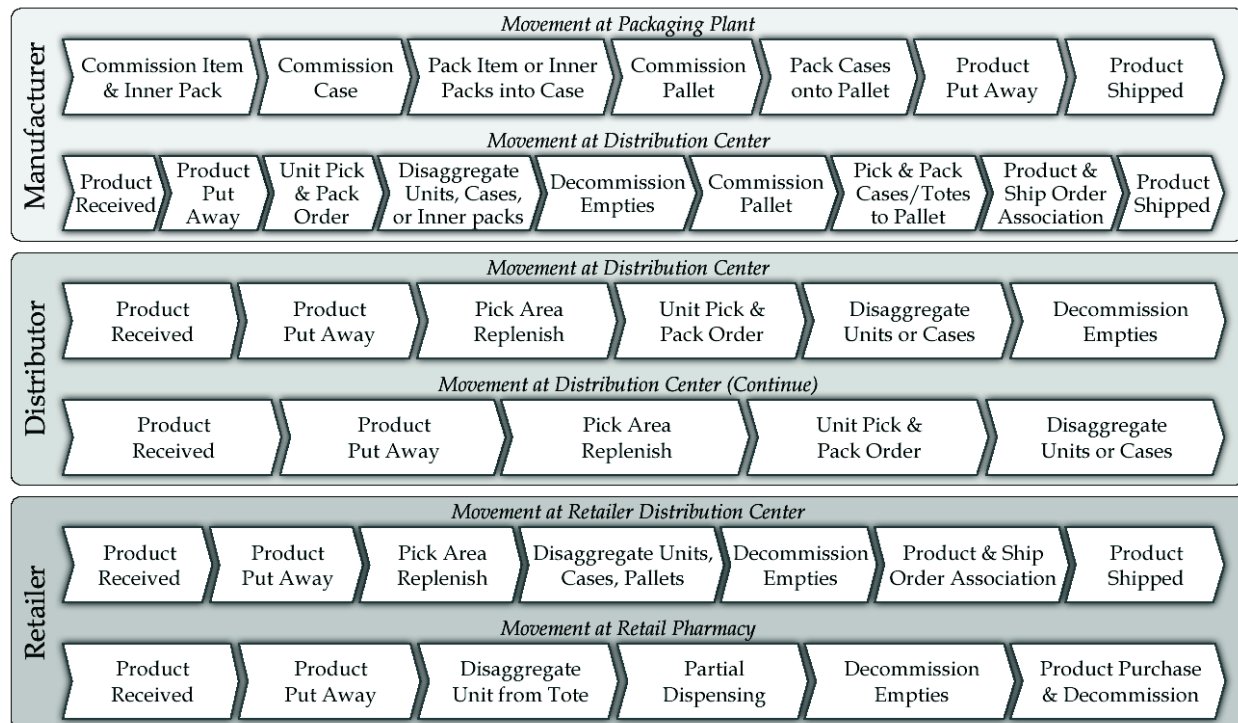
Manufacturer

*Movement at Packaging Plant*

Commission Item & Inner Pack | Commission Case | Pack Item or Inner Packs into Case | Commission Pallet | Pack Cases onto Pallet | Product Put Away | Product Shipped

*Movement at Distribution Center*

Product Received | Product Put Away | Unit Pick & Pack Order | Disaggregate Units, Cases, or Inner packs | Decommission Empties | Commission Pallet | Pick & Pack Cases/Totes to Pallet | Product & Ship Order Association | Product Shipped

Distributor

*Movement at Distribution Center*

Product Received | Product Put Away | Pick Area Replenish | Unit Pick & Pack Order | Disaggregate Units or Cases | Decommission Empties

*Movement at Distribution Center (Continue)*

Product Received | Product Put Away | Pick Area Replenish | Unit Pick & Pack Order | Disaggregate Units or Cases

Retailer

*Movement at Retailer Distribution Center*

Product Received | Product Put Away | Pick Area Replenish | Disaggregate Units, Cases, Pallets | Decommission Empties | Product & Ship Order Association | Product Shipped

*Movement at Retail Pharmacy*

Product Received | Product Put Away | Disaggregate Unit from Tote | Partial Dispensing | Decommission Empties | Product Purchase & Decommission